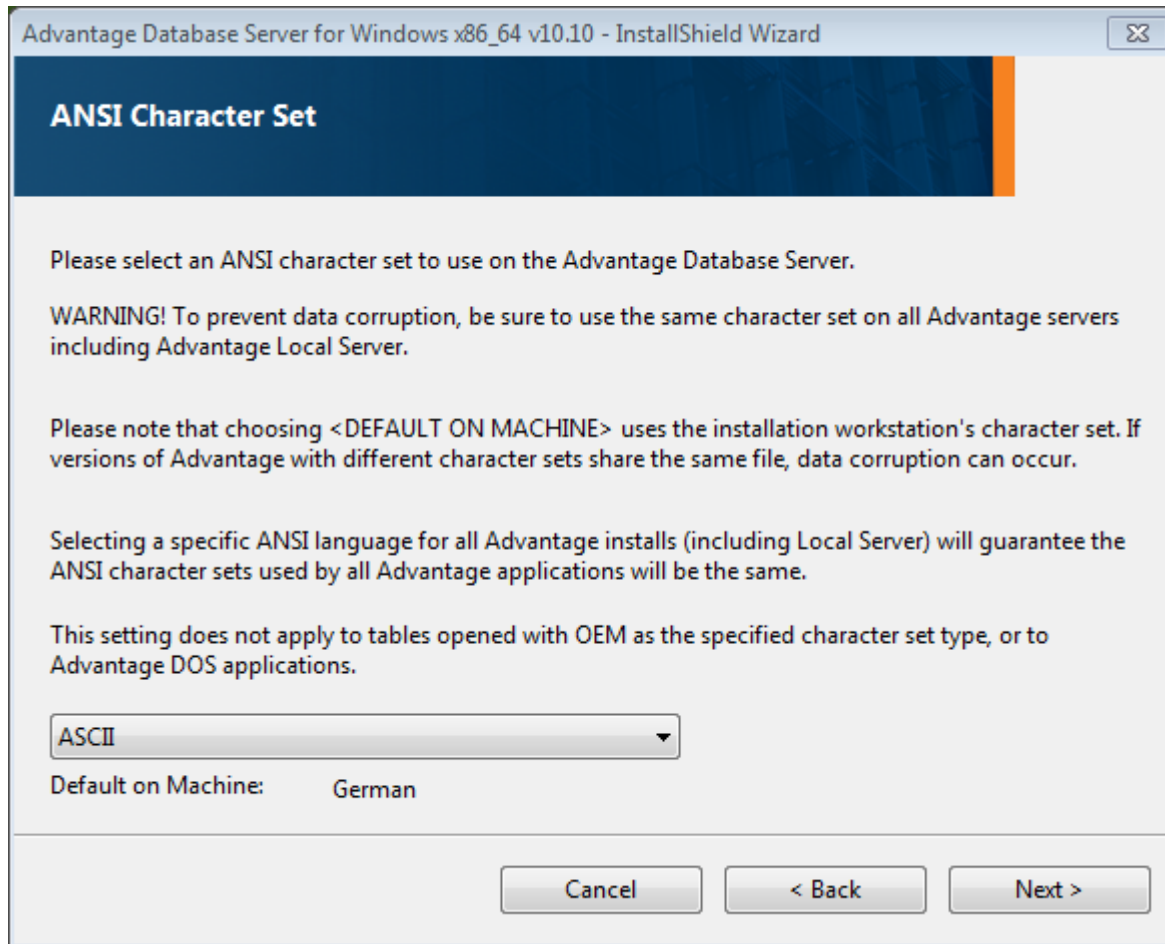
Advantage Database Server for Windows x86_64 v10.10 - InstallShield Wizard

ANSI Character Set

Please select an ANSI character set to use on the Advantage Database Server.

WARNING! To prevent data corruption, be sure to use the same character set on all Advantage servers including Advantage Local Server.

Please note that choosing <DEFAULT ON MACHINE> uses the installation workstation's character set. If versions of Advantage with different character sets share the same file, data corruption can occur.

Selecting a specific ANSI language for all Advantage installs (including Local Server) will guarantee the ANSI character sets used by all Advantage applications will be the same.

This setting does not apply to tables opened with OEM as the specified character set type, or to Advantage DOS applications.

ASCII

Default on Machine: German

Cancel
< Back
Next >